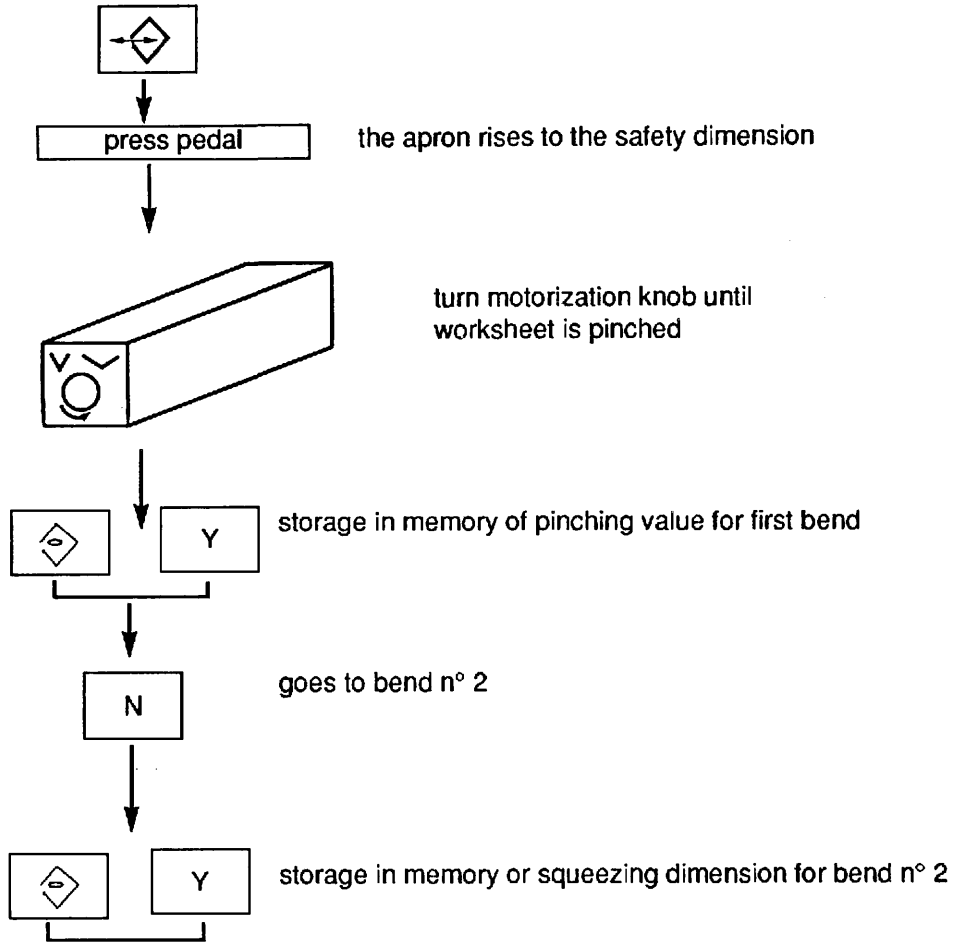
press pedal

the apron rises to the safety dimension

turn motorization knob until worksheet is pinched

Y

storage in memory of pinching value for first bend

N

goes to bend n° 2

Y

storage in memory or squeezing dimension for bend n° 2